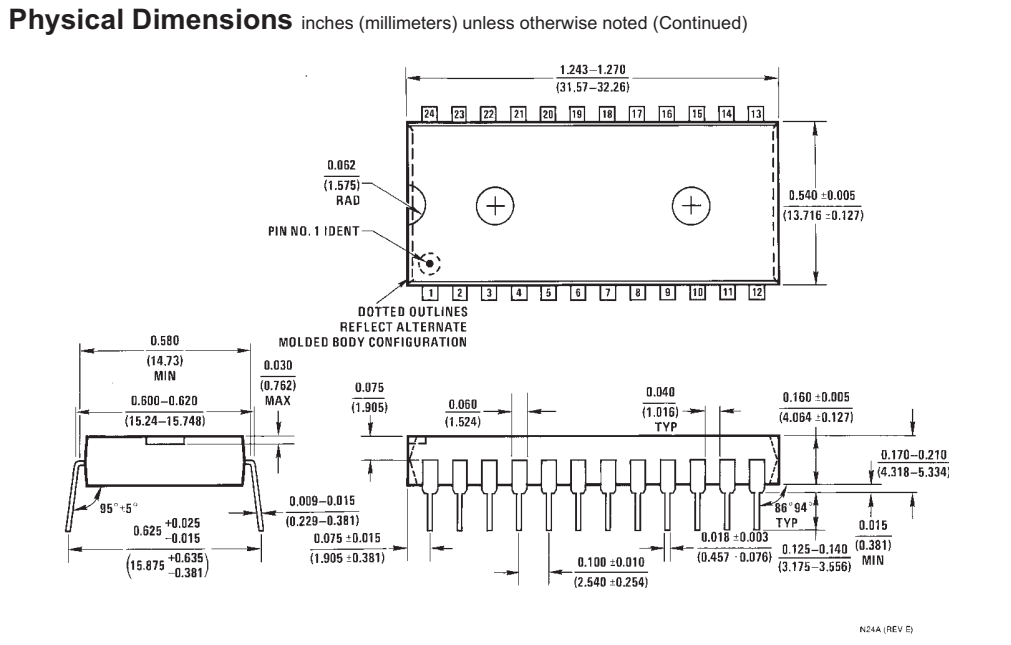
**Physical Dimensions** inches (millimeters) unless otherwise noted (Continued)

1.243–1.270
(31.57–32.26)

24 23 22 21 20 19 18 17 16 15 14 13

0.062
(1.575)
RAD

PIN NO. 1 IDENT

0.540 ±0.005
(13.716 ±0.127)

1 2 3 4 5 6 7 8 9 10 11 12

DOTTED OUTLINES
REFLECT ALTERNATE
MOLDED BODY CONFIGURATION

0.580
(14.73)
MIN

0.030
(0.762)
MAX

0.600–0.620
(15.24–15.748)

95°±5°

0.625 $^{+0.025}_{-0.015}$
$\left(15.875\ ^{+0.635}_{-0.381}\right)$

0.009–0.015
(0.229–0.381)

0.075
(1.905)

0.060
(1.524)

0.040
(1.016)
TYP

0.160 ±0.005
(4.064 ±0.127)

0.170–0.210
(4.318–5.334)

86°94°
TYP

0.015
(0.381)
MIN

0.075 ±0.015
(1.905 ±0.381)

0.018 ±0.003
(0.457 ±0.076)

0.125–0.140
(3.175–3.556)

0.100 ±0.010
(2.540 ±0.254)

N24A (REV E)